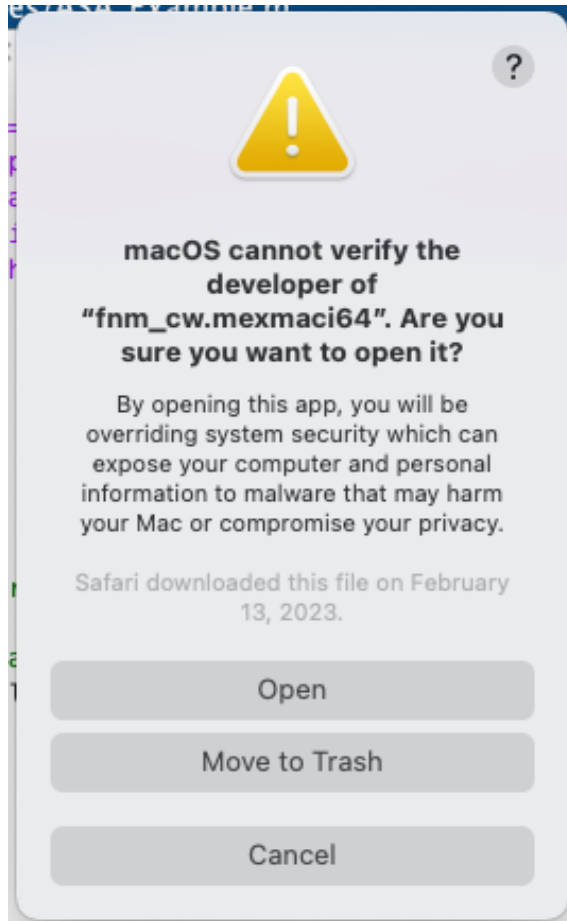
?

macOS cannot verify the developer of "fnm_cw.mexmaci64". Are you sure you want to open it?

By opening this app, you will be overriding system security which can expose your computer and personal information to malware that may harm your Mac or compromise your privacy.

Safari downloaded this file on February 13, 2023.

Open

Move to Trash

Cancel